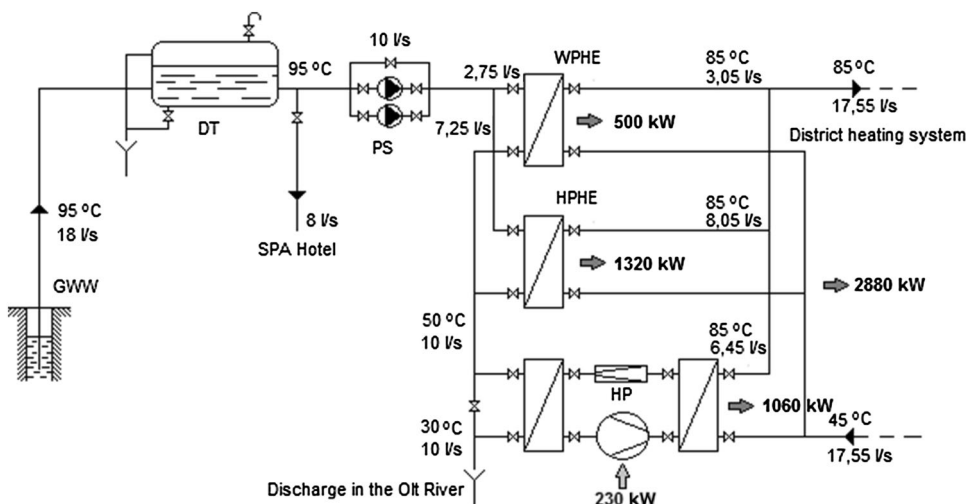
10 l/s
95 °C
2,75 l/s
WPHE
85 °C
3,05 l/s
85 °C
17,55 l/s
DT
PS
7,25 l/s
500 kW
District heating system
HPHE
85 °C
8,05 l/s
95 °C
18 l/s
8 l/s
SPA Hotel
1320 kW
GWW
2880 kW
50 °C
10 l/s
85 °C
6,45 l/s
HP
1060 kW
30 °C
10 l/s
45 °C
17,55 l/s
Discharge in the Olt River
230 kW